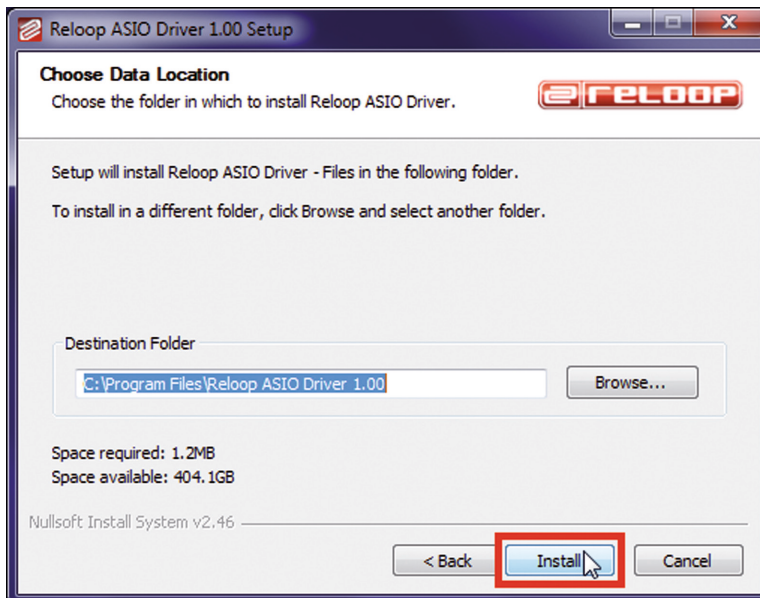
Reloop ASIO Driver 1.00 Setup

Choose Data Location

Choose the folder in which to install Reloop ASIO Driver.

RELOOP

Setup will install Reloop ASIO Driver - Files in the following folder.

To install in a different folder, click Browse and select another folder.

Destination Folder

C:\Program Files\Reloop ASIO Driver 1.00

Browse...

Space required: 1.2MB

Space available: 404.1GB

Nullsoft Install System v2.46

< Back

Install

Cancel